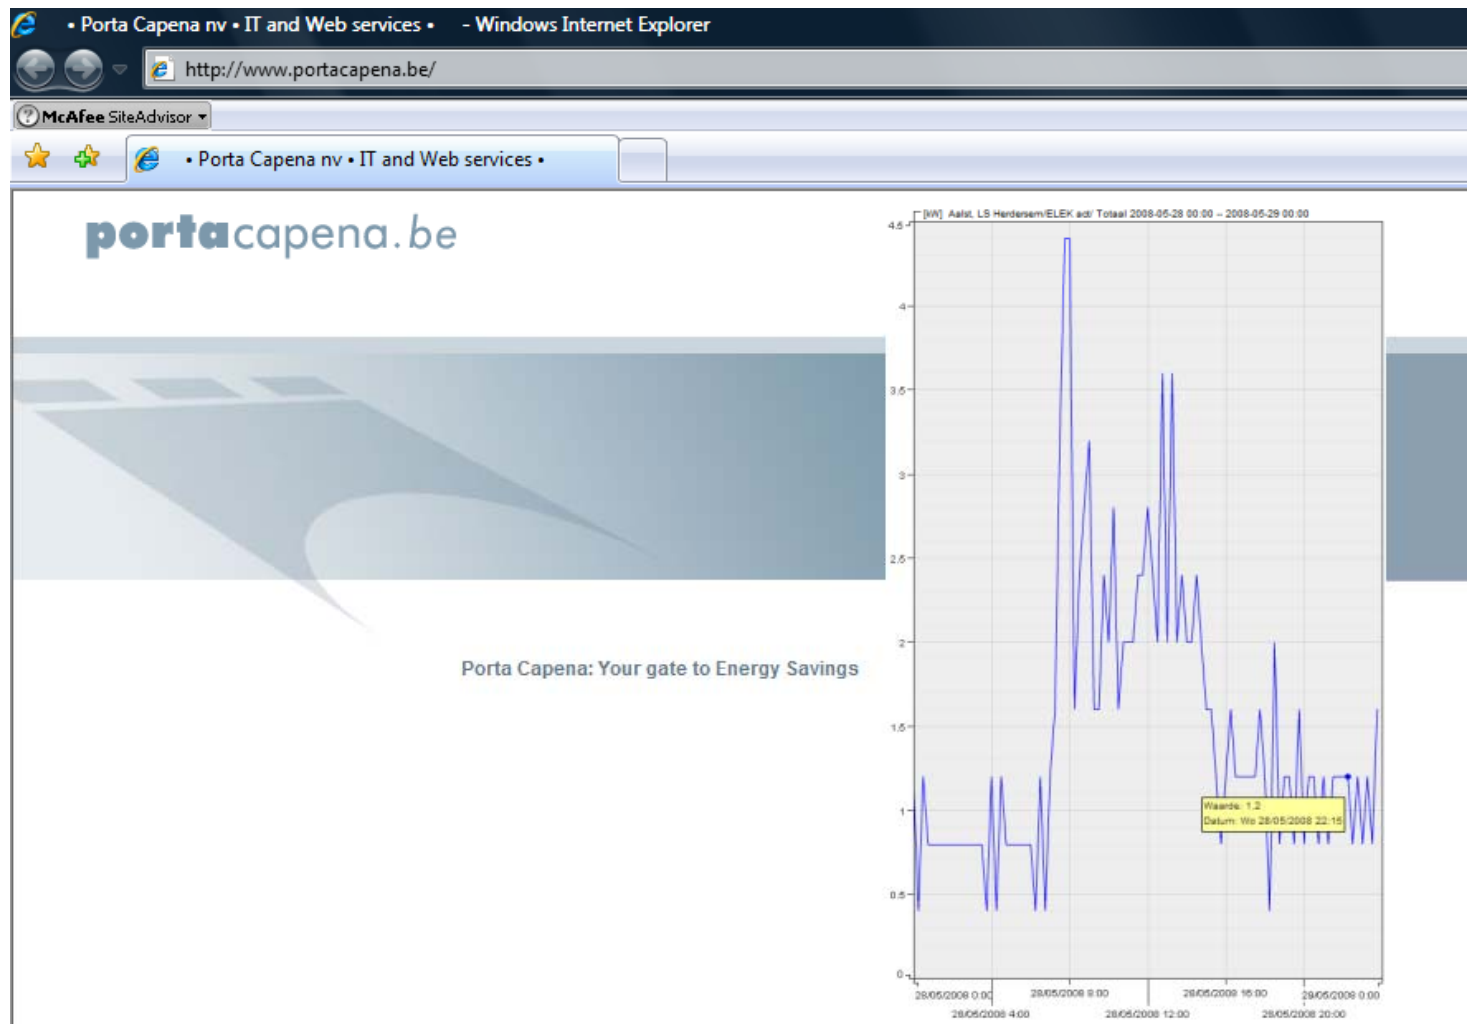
• Porta Capena nv • IT and Web services • - Windows Internet Explorer

http://www.portacapena.be/

McAfee SiteAdvisor

• Porta Capena nv • IT and Web services •

portacapena.be

Porta Capena: Your gate to Energy Savings

[kW] Aalst, LS Herdersem/ELEK act/ Totaal 2008-05-28 00:00 – 2008-05-29 00:00

4.5
4
3.5
3
2.5
2
1.5
1
0.5
0

Waarde: 1.2
Datum: Wo 28/05/2008 22:15

28/05/2008 0:00
28/05/2008 4:00
28/05/2008 8:00
28/05/2008 12:00
28/05/2008 16:00
28/05/2008 20:00
29/05/2008 0:00